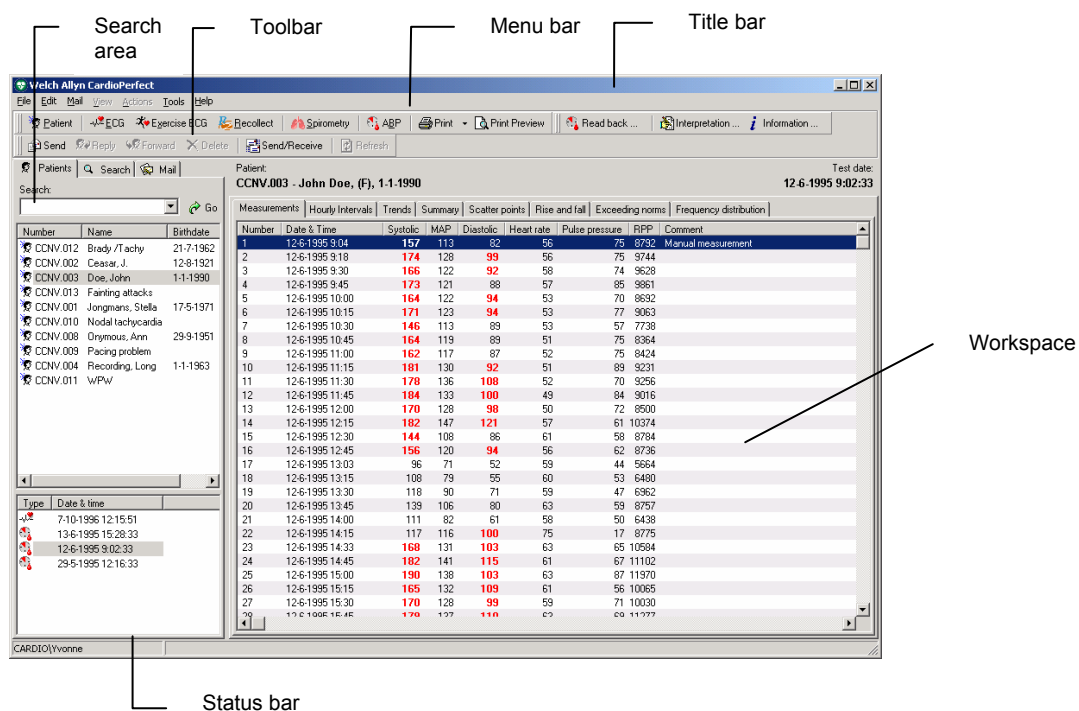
Search area

Toolbar

Menu bar

Title bar

Welch Allyn CardioPerfect

File Edit Mail View Actions Tools Help

Patient ECG Exercise ECG Recollect Spirometry ABP Print Print Preview Read back ... Interpretation ... Information ...

Send Reply Forward Delete Send/Receive Refresh

Patients Search Mail

Search:

Go

| Number | Name | Birthdate |
|---|---|---|
| CCNV.012 | Brady /Tachy | 21-7-1962 |
| CCNV.002 | Ceasar, J. | 12-8-1921 |
| CCNV.003 | Doe, John | 1-1-1990 |
| CCNV.013 | Fainting attacks | |
| CCNV.001 | Jongmans, Stella | 17-5-1971 |
| CCNV.010 | Nodal tachycardia | |
| CCNV.008 | Onymous, Ann | 29-9-1951 |
| CCNV.009 | Pacing problem | |
| CCNV.004 | Recording, Long | 1-1-1963 |
| CCNV.011 | WPW | |

| Type | Date & time |
|---|---|
| | 7-10-1996 12:15:51 |
| | 13-6-1995 15:28:33 |
| | 12-6-1995 9:02:33 |
| | 29-5-1995 12:16:33 |

Patient:
CCNV.003 - John Doe, (F), 1-1-1990

Test date:
12-6-1995 9:02:33

Measurements | Hourly Intervals | Trends | Summary | Scatter points | Rise and fall | Exceeding norms | Frequency distribution

| Number | Date & Time | Systolic | MAP | Diastolic | Heart rate | Pulse pressure | RPP | Comment |
|---|---|---|---|---|---|---|---|---|
| 1 | 12-6-1995 9:04 | 157 | 113 | 82 | 56 | 75 | 8792 | Manual measurement |
| 2 | 12-6-1995 9:18 | 174 | 128 | 99 | 56 | 75 | 9744 | |
| 3 | 12-6-1995 9:30 | 166 | 122 | 92 | 58 | 74 | 9628 | |
| 4 | 12-6-1995 9:45 | 173 | 121 | 88 | 57 | 85 | 9861 | |
| 5 | 12-6-1995 10:00 | 164 | 122 | 94 | 53 | 70 | 8692 | |
| 6 | 12-6-1995 10:15 | 171 | 123 | 94 | 53 | 77 | 9063 | |
| 7 | 12-6-1995 10:30 | 146 | 113 | 89 | 53 | 57 | 7738 | |
| 8 | 12-6-1995 10:45 | 164 | 119 | 89 | 51 | 75 | 8364 | |
| 9 | 12-6-1995 11:00 | 162 | 117 | 87 | 52 | 75 | 8424 | |
| 10 | 12-6-1995 11:15 | 181 | 130 | 92 | 51 | 89 | 9231 | |
| 11 | 12-6-1995 11:30 | 178 | 136 | 108 | 52 | 70 | 9256 | |
| 12 | 12-6-1995 11:45 | 184 | 133 | 100 | 49 | 84 | 9016 | |
| 13 | 12-6-1995 12:00 | 170 | 128 | 98 | 50 | 72 | 8500 | |
| 14 | 12-6-1995 12:15 | 182 | 147 | 121 | 57 | 61 | 10374 | |
| 15 | 12-6-1995 12:30 | 144 | 108 | 86 | 61 | 58 | 8784 | |
| 16 | 12-6-1995 12:45 | 156 | 120 | 94 | 56 | 62 | 8736 | |
| 17 | 12-6-1995 13:03 | 96 | 71 | 52 | 59 | 44 | 5664 | |
| 18 | 12-6-1995 13:15 | 108 | 79 | 55 | 60 | 53 | 6480 | |
| 19 | 12-6-1995 13:30 | 118 | 90 | 71 | 59 | 47 | 6962 | |
| 20 | 12-6-1995 13:45 | 139 | 106 | 80 | 63 | 59 | 8757 | |
| 21 | 12-6-1995 14:00 | 111 | 82 | 61 | 58 | 50 | 6438 | |
| 22 | 12-6-1995 14:15 | 117 | 116 | 100 | 75 | 17 | 8775 | |
| 23 | 12-6-1995 14:33 | 168 | 131 | 103 | 63 | 65 | 10584 | |
| 24 | 12-6-1995 14:45 | 182 | 141 | 115 | 61 | 67 | 11102 | |
| 25 | 12-6-1995 15:00 | 190 | 138 | 103 | 63 | 87 | 11970 | |
| 26 | 12-6-1995 15:15 | 165 | 132 | 109 | 61 | 56 | 10065 | |
| 27 | 12-6-1995 15:30 | 170 | 128 | 99 | 59 | 71 | 10030 | |
| 28 | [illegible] | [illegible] | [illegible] | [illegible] | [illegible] | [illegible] | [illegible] | |

Workspace

CARDIO\Yvonne

Status bar